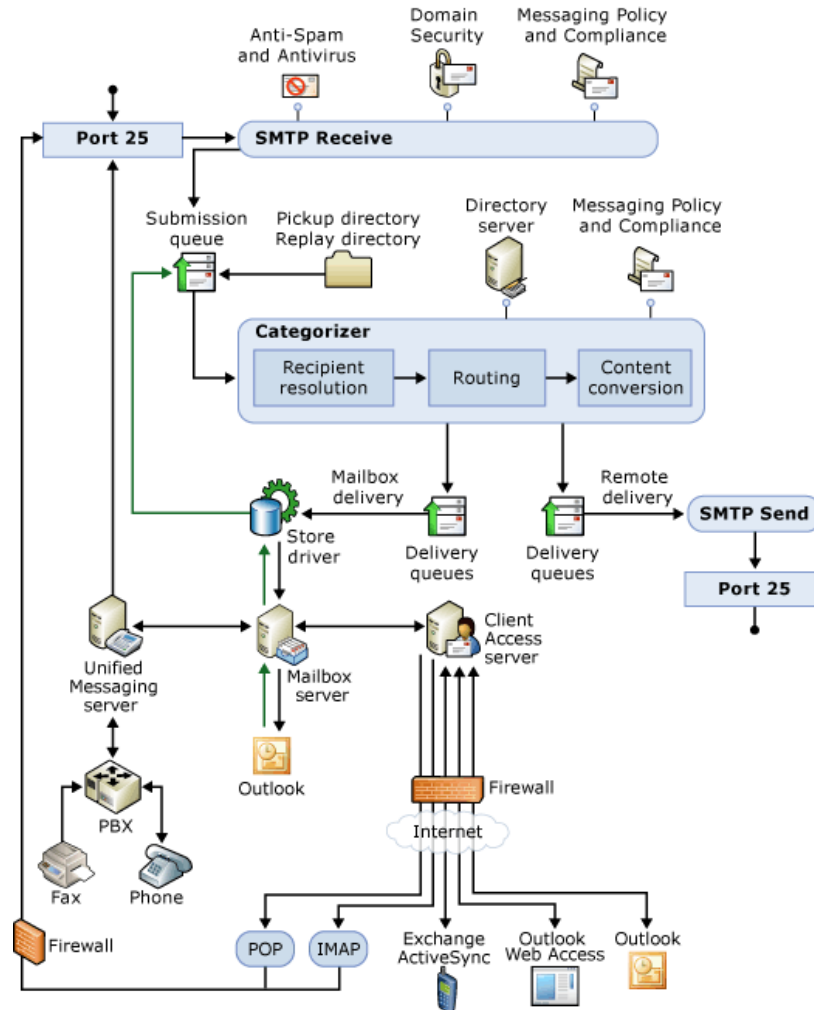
Anti-Spam and Antivirus

Domain Security

Messaging Policy and Compliance

Port 25

SMTP Receive

Submission queue

Pickup directory Replay directory

Directory server

Messaging Policy and Compliance

Categorizer

Recipient resolution

Routing

Content conversion

Mailbox delivery

Remote delivery

SMTP Send

Store driver

Delivery queues

Delivery queues

Port 25

Client Access server

Unified Messaging server

Mailbox server

Outlook

Firewall

Internet

PBX

Fax

Phone

Firewall

POP

IMAP

Exchange ActiveSync

Outlook Web Access

Outlook